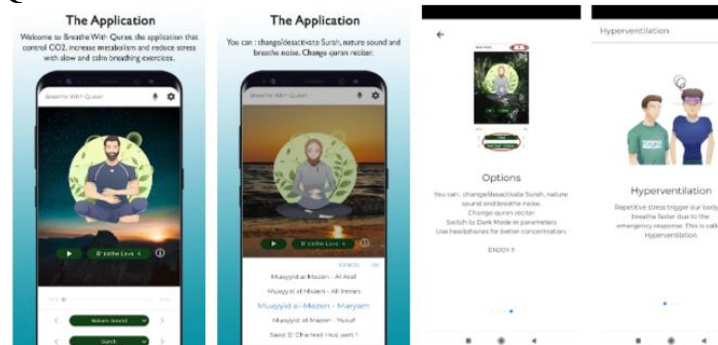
The Application

Welcome to Breathe With Quran, the application that control CO2, increase metabolism and reduce stress with slow and calm breathing exercices.

Breathe With Quran

Breathe Level 4

Nature sound

Surah

The Application

You can : change/desactivate Surah, nature sound and breathe noise. Change quran reciter.

Breathe With Quran

Breathe Level 4

Muayyid al-Mazen - Al Araf

Muayyid al-Mazen - Ali Imran

Muayyid al-Mazen - Maryam

Muayyid al-Mazen - Yusuf

Saad El Ghamedi Hud part 1

Options

You can : change/desactivate Surah, nature sound and breathe noise.
Change quran reciter.
Switch to Dark Mode in parameters
Use headphones for better concentration.

ENJOY !!

Hyperventilation

Hyperventilation

Repetitive stress trigger our body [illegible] breathe faster due to the emergency response. This is call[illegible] Hyperventilation.